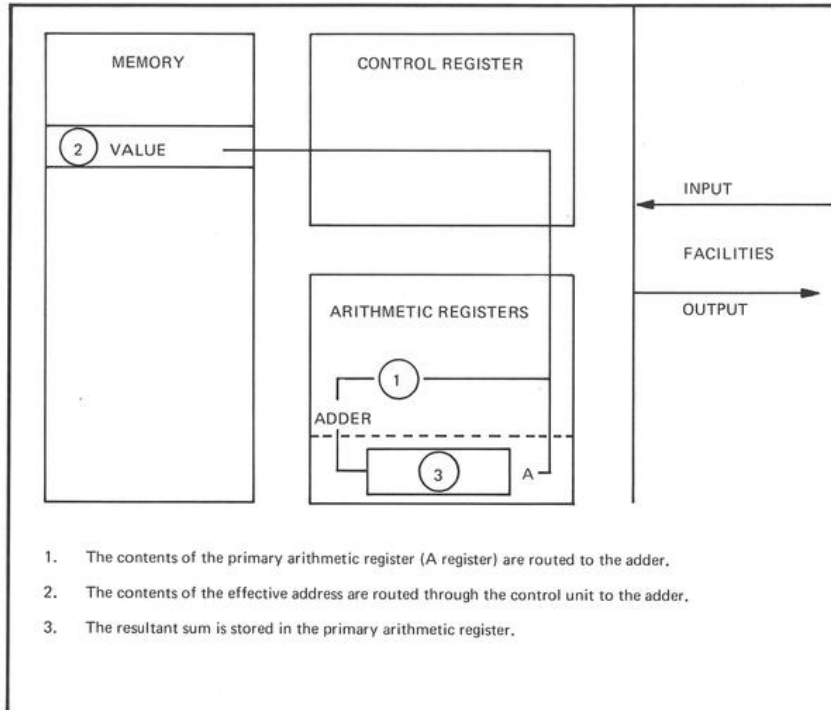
MEMORY

2 VALUE

CONTROL REGISTER

INPUT

FACILITIES

OUTPUT

ARITHMETIC REGISTERS

1

ADDER

3

A

1. The contents of the primary arithmetic register (A register) are routed to the adder.

2. The contents of the effective address are routed through the control unit to the adder.

3. The resultant sum is stored in the primary arithmetic register.